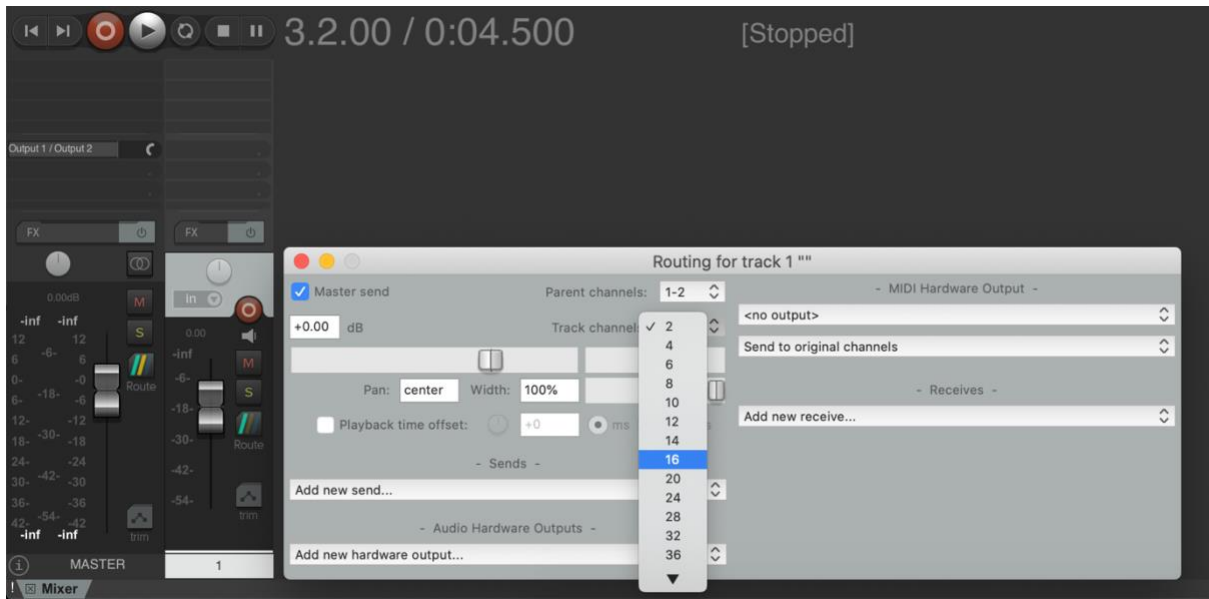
3.2.00 / 0:04.500

[Stopped]

Output 1 / Output 2

FX

FX

0.00dB

-inf -inf

12 12
6 -6- 6
0- -0
6- -18- -6
12- -12
18- -30- -18
24- -24
30- -42- -30
36- -36
42- -54- -42
-inf -inf

M

S

Route

In

0.00

-inf

-6-

-18-

-30-

-42-

-54-

M

S

Route

trim

trim

MASTER

1

Mixer

Routing for track 1 ""

Master send

Parent channels: 1-2

Track channels

+0.00 dB

Pan: center Width: 100%

Playback time offset: +0 ms

- Sends -

Add new send...

- Audio Hardware Outputs -

Add new hardware output...

2
4
6
8
10
12
14
16
20
24
28
32
36

- MIDI Hardware Output -

<no output>

Send to original channels

- Receives -

Add new receive...